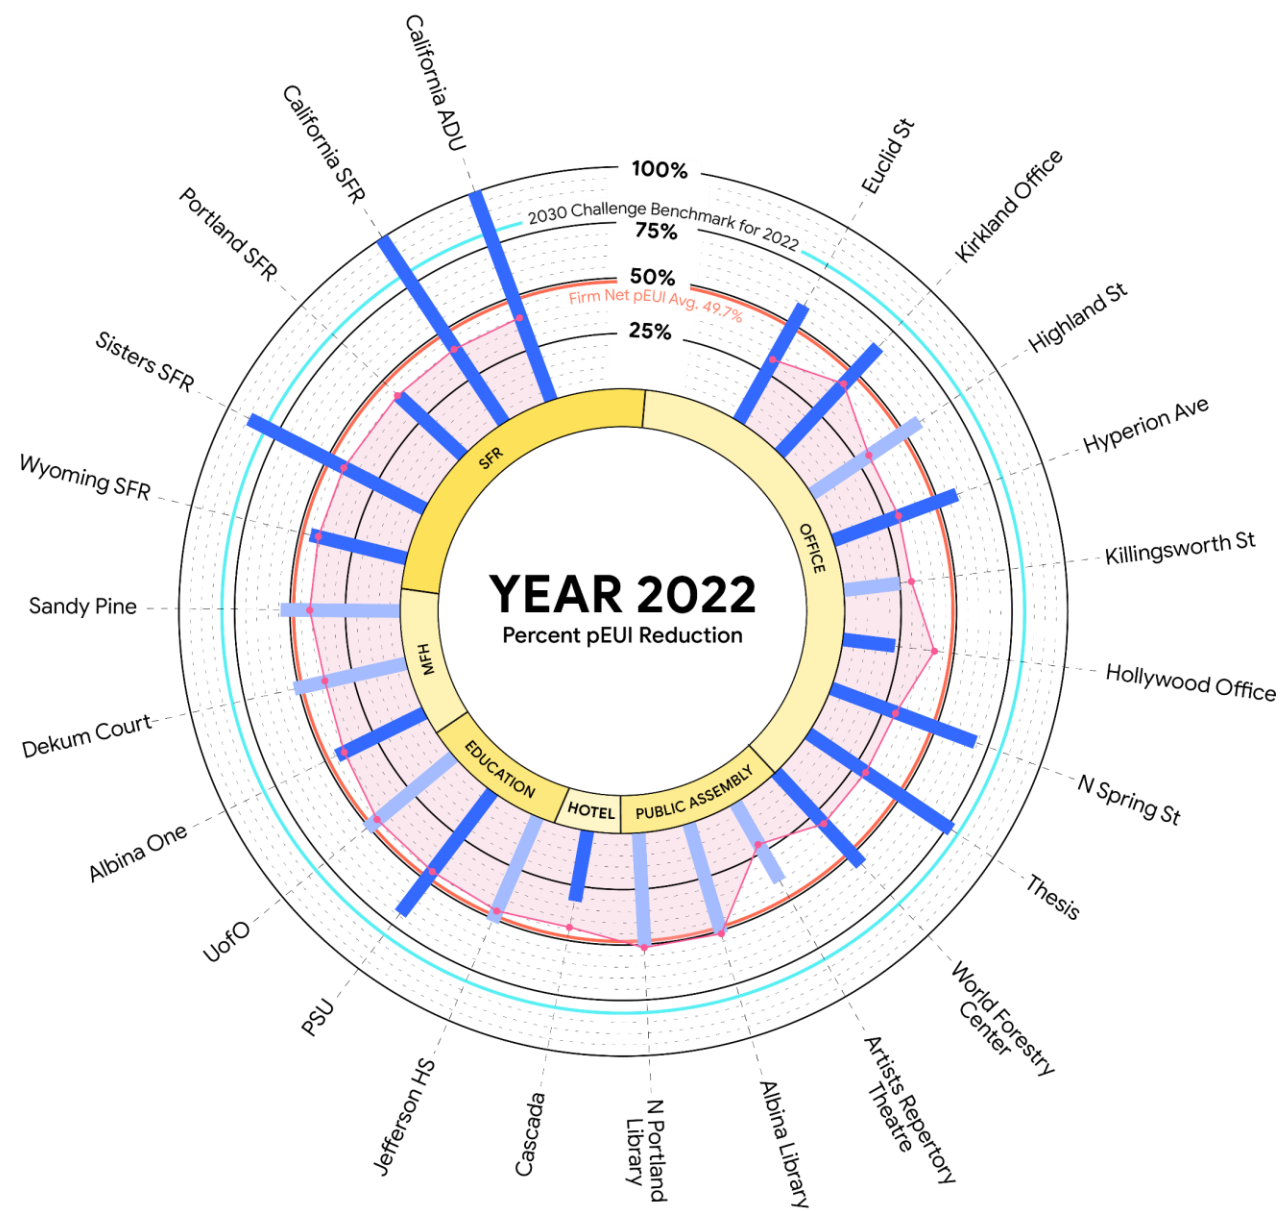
YEAR 2022
Percent pEUI Reduction

100%
2030 Challenge Benchmark for 2022
75%
50%
Firm Net pEUI Avg. 49.7%
25%

SFR
OFFICE
PUBLIC ASSEMBLY
HOTEL
EDUCATION
MFH

California ADU
Euclid St
Kirkland Office
Highland St
Hyperion Ave
Killingsworth St
Hollywood Office
N Spring St
Thesis
World Forestry Center
Artists Repertory Theatre
Albina Library
N Portland Library
Cascada
Jefferson HS
PSU
UofO
Albina One
Dekum Court
Sandy Pine
Wyoming SFR
Sisters SFR
Portland SFR
California SFR